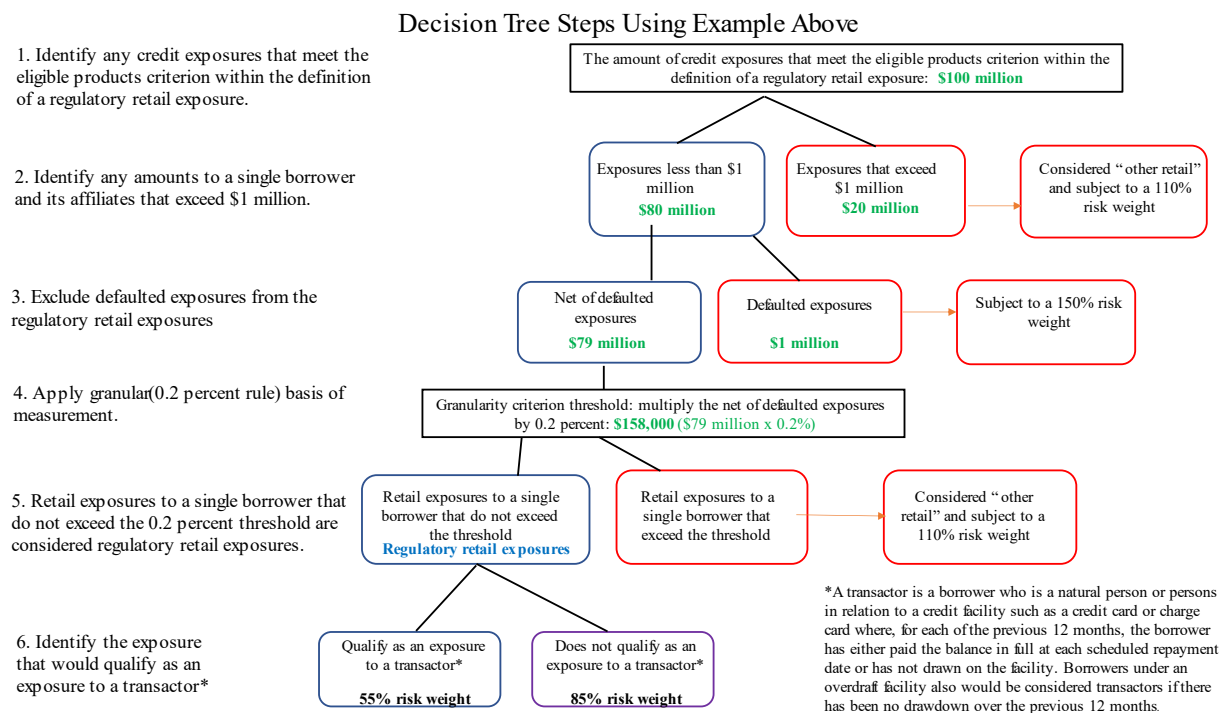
Decision Tree Steps Using Example Above

1. Identify any credit exposures that meet the eligible products criterion within the definition of a regulatory retail exposure.

The amount of credit exposures that meet the eligible products criterion within the definition of a regulatory retail exposure: $100 million

2. Identify any amounts to a single borrower and its affiliates that exceed $1 million.

Exposures less than $1 million
$80 million

Exposures that exceed $1 million
$20 million

Considered "other retail" and subject to a 110% risk weight

3. Exclude defaulted exposures from the regulatory retail exposures

Net of defaulted exposures
$79 million

Defaulted exposures
$1 million

Subject to a 150% risk weight

4. Apply granular(0.2 percent rule) basis of measurement.

Granularity criterion threshold: multiply the net of defaulted exposures by 0.2 percent: $158,000 ($79 million x 0.2%)

5. Retail exposures to a single borrower that do not exceed the 0.2 percent threshold are considered regulatory retail exposures.

Retail exposures to a single borrower that do not exceed the threshold
Regulatory retail exposures

Retail exposures to a single borrower that exceed the threshold

Considered "other retail" and subject to a 110% risk weight

6. Identify the exposure that would qualify as an exposure to a transactor*

Qualify as an exposure to a transactor*
55% risk weight

Does not qualify as an exposure to a transactor*
85% risk weight

*A transactor is a borrower who is a natural person or persons in relation to a credit facility such as a credit card or charge card where, for each of the previous 12 months, the borrower has either paid the balance in full at each scheduled repayment date or has not drawn on the facility. Borrowers under an overdraft facility also would be considered transactors if there has been no drawdown over the previous 12 months.